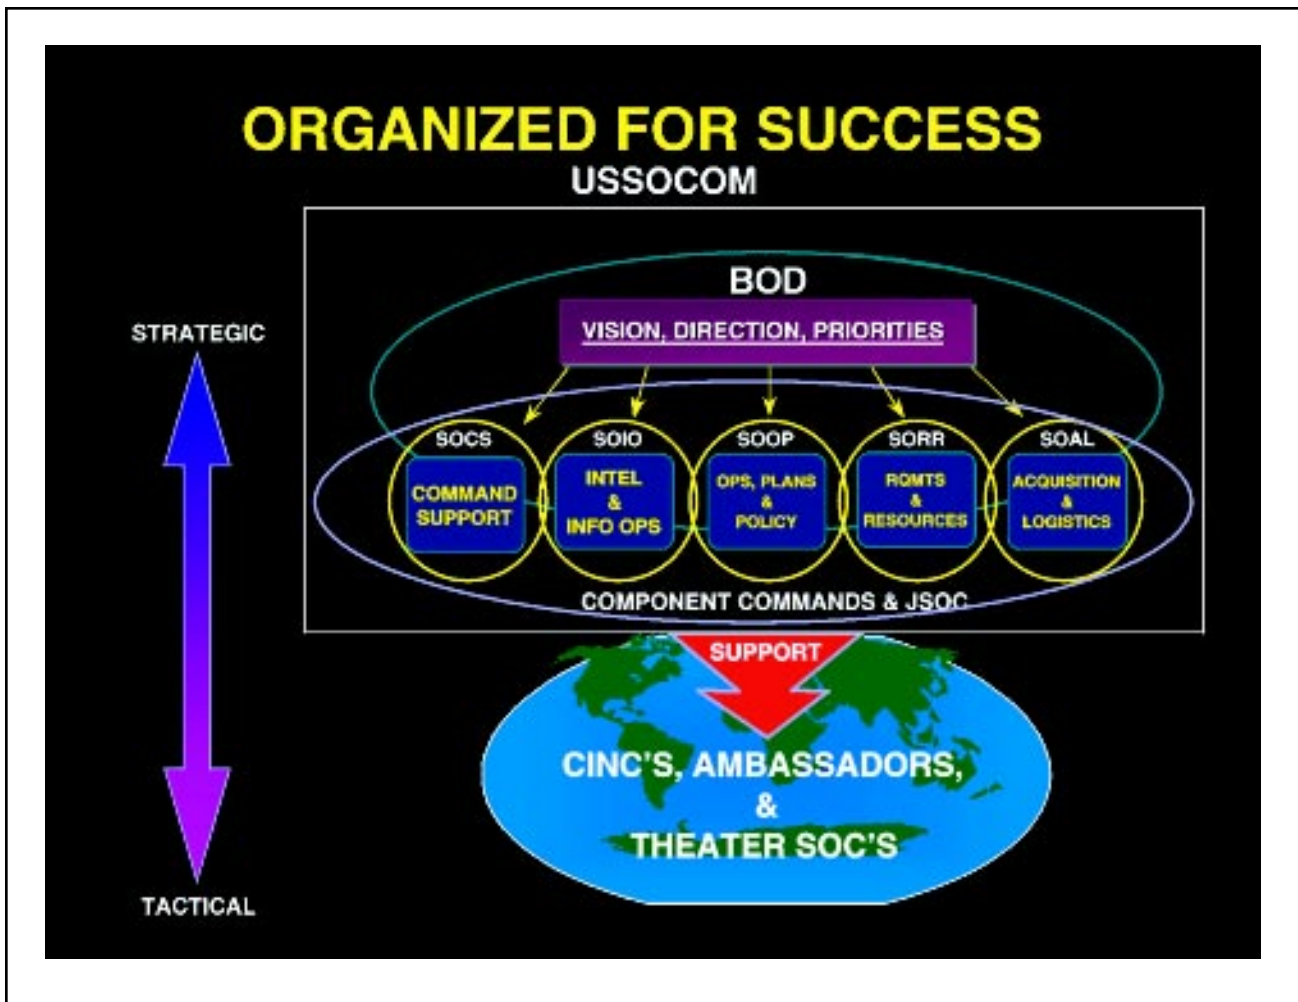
ORGANIZED FOR SUCCESS

USSOCOM

STRATEGIC

BOD

VISION, DIRECTION, PRIORITIES

SOCS
COMMAND SUPPORT

SOIO
INTEL & INFO OPS

SOOP
OPS, PLANS & POLICY

SORR
RQMTS & RESOURCES

SOAL
ACQUISITION & LOGISTICS

COMPONENT COMMANDS & JSOC

SUPPORT

CINC'S, AMBASSADORS, & THEATER SOC'S

TACTICAL